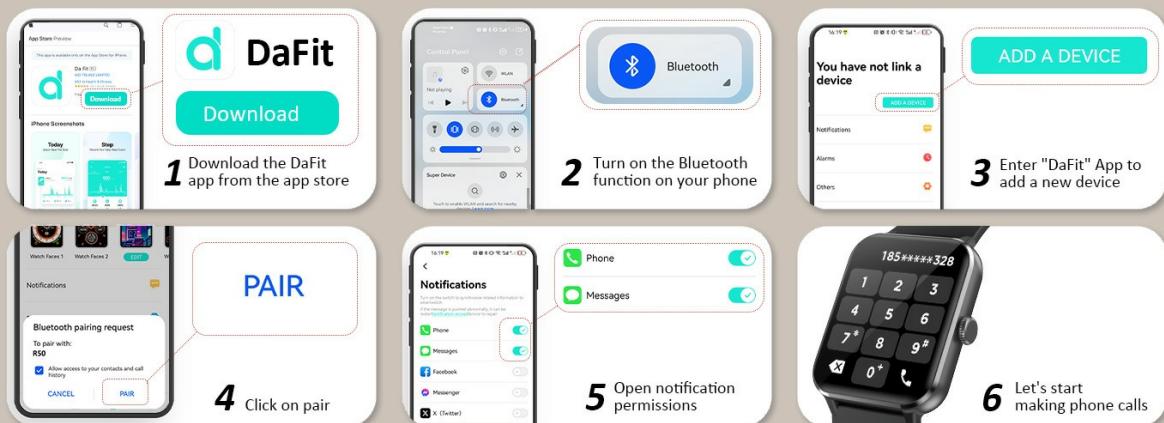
App Store Preview

This app is available only on the App Store for iPhone.

Da Fit

Download

iPhone Screenshots

Today

Sleep

DaFit

Download

1 Download the DaFit app from the app store

Control Panel

WLAN

Not playing

Bluetooth

Super Device

Bluetooth

2 Turn on the Bluetooth function on your phone

16:19

You have not link a device

ADD A DEVICE

Notifications

Alarms

Others

ADD A DEVICE

3 Enter "DaFit" App to add a new device

Watch Faces 1

Watch Faces 2

EDIT

Notifications

Bluetooth pairing request

To pair with:

R50

Allow access to your contacts and call history

CANCEL

PAIR

PAIR

4 Click on pair

16:19

Notifications

Phone

Messages

Facebook

Messenger

X (Twitter)

Phone

Messages

5 Open notification permissions

185****328

1 2 3

4 5 6

7* 8 9#

0+

6 Let's start making phone calls